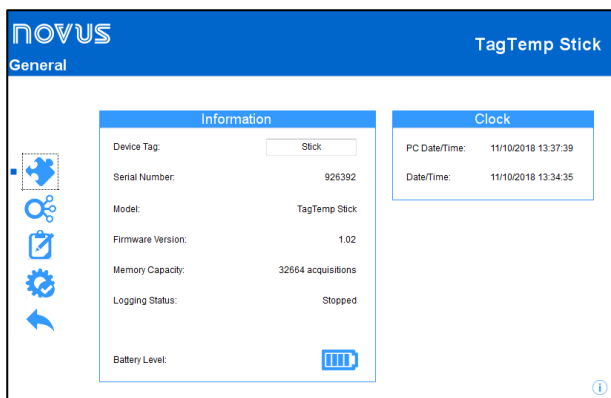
NOVUS
General

TagTemp Stick

Information

Device Tag: Stick

Serial Number: 926392

Model: TagTemp Stick

Firmware Version: 1.02

Memory Capacity: 32664 acquisitions

Logging Status: Stopped

Battery Level:

Clock

PC Date/Time: 11/10/2018 13:37:39

Date/Time: 11/10/2018 13:34:35